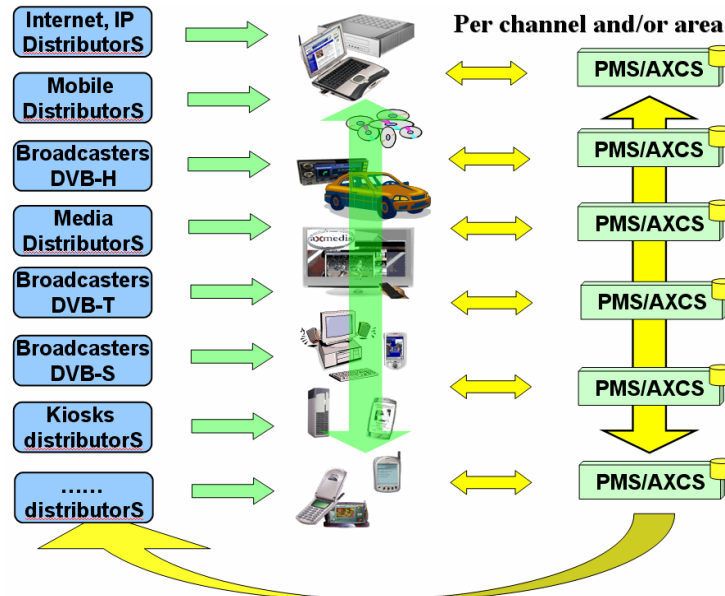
Internet, IP DistributorS

Mobile DistributorS

Broadcasters DVB-H

Media DistributorS

Broadcasters DVB-T

Broadcasters DVB-S

Kiosks distributorS

…… distributorS

axmedia

Per channel and/or area

PMS/AXCS

PMS/AXCS

PMS/AXCS

PMS/AXCS

PMS/AXCS

PMS/AXCS